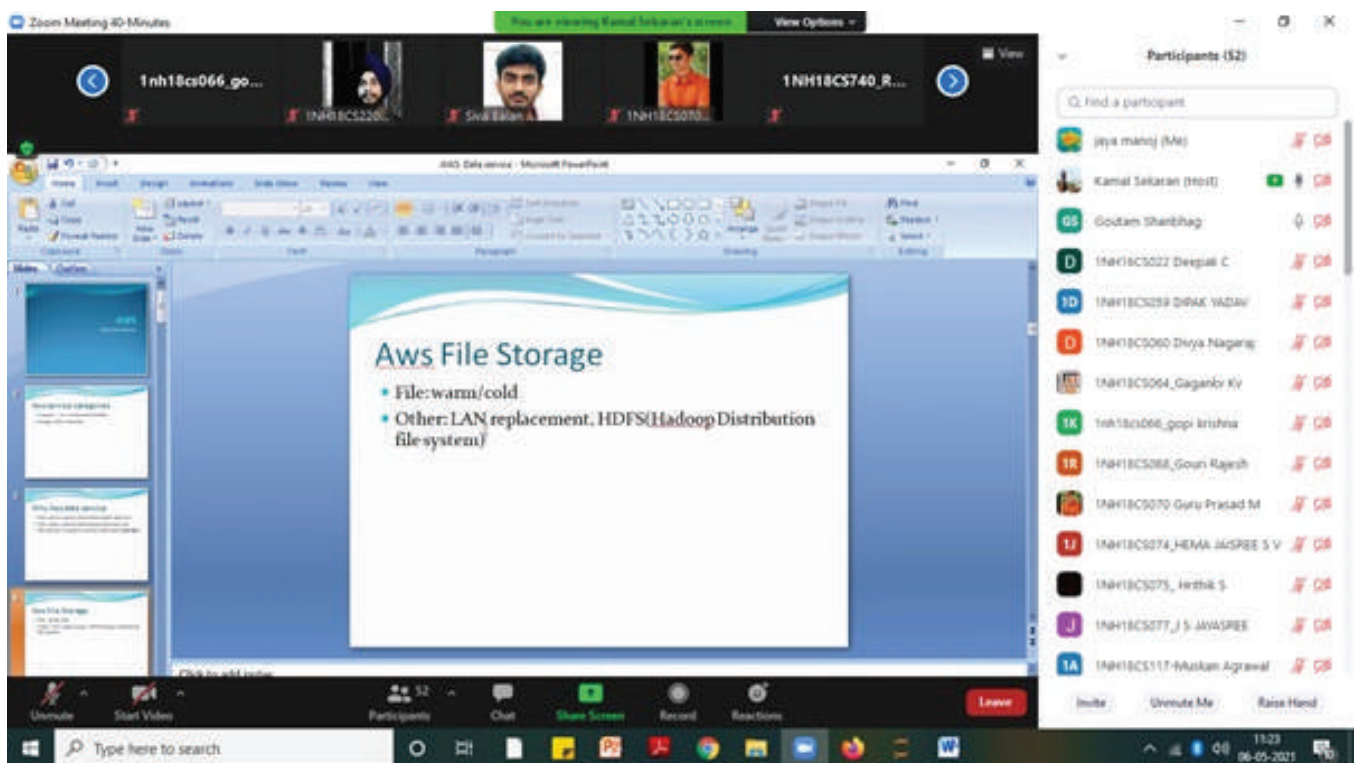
Zoom Meeting 40-Minutes

You are viewing Kamal Sekaran's screen

View Options

View

1nh18cs066_go...

1NH18CS220...

Siva Balan A

1NH18CS070...

1NH18CS740_R...

AWS Data service - Microsoft PowerPoint

Home Insert Design Animations Slide Show Review View

Slides Outline

Aws File Storage

• File: warm/cold

• Other: LAN replacement, HDFS(Hadoop Distribution file system)

Click to add notes

Participants (52)

Find a participant

jaya manoj (Me)

Kamal Sekaran (Host)

Goutam Shanbhag

1NH18CS022 Deepak C

1NH18CS059 DIPAK YADAV

1NH18CS060 Divya Nagaraj

1NH18CS064_Gaganbr Kv

1nh18cs066_gopi krishna

1NH18CS068_Gouri Rajesh

1NH18CS070 Guru Prasad M

1NH18CS074_HEMA JAISREE S V

1NH18CS075_ Hrithik S

1NH18CS077_J S JAYASREE

1NH18CS117-Muskan Agrawal

Invite Unmute Me Raise Hand

Unmute Start Video Participants 52 Chat Share Screen Record Reactions Leave

Type here to search

11:23 06-05-2021